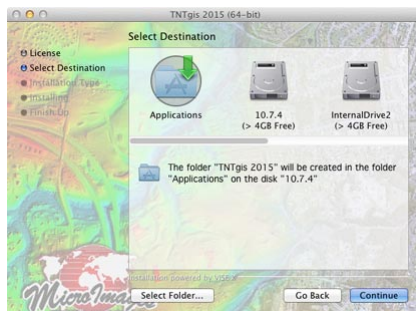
TNTgis 2015 (64-bit)

Select Destination

License
Select Destination
Installation Type
Installation
Finish Up

Applications

10.7.4
(> 4GB Free)

InternalDrive2
(> 4GB Free)

The folder "TNTgis 2015" will be created in the folder "Applications" on the disk "10.7.4".

Installation powered by VISE

MicroImages

Select Folder...

Go Back

Continue